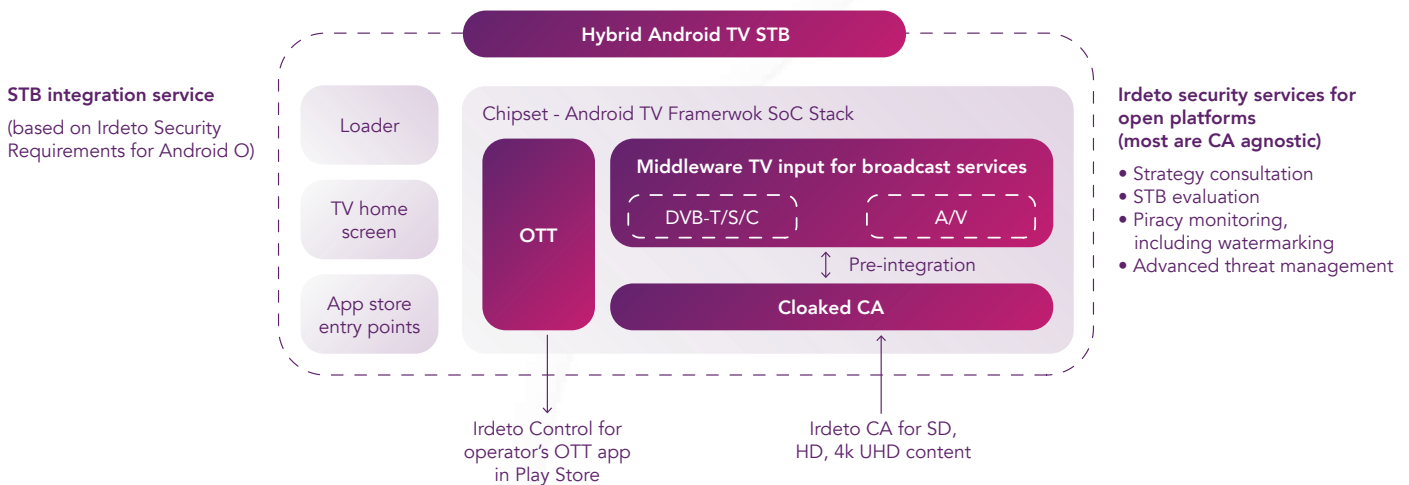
Hybrid Android TV STB

STB integration service

(based on Irdeto Security Requirements for Android O)

Loader

TV home screen

App store entry points

Chipset - Android TV Framerwok SoC Stack

OTT

Middleware TV input for broadcast services

DVB-T/S/C

A/V

Pre-integration

Cloaked CA

Irdeto security services for open platforms (most are CA agnostic)

• Strategy consultation
• STB evaluation
• Piracy monitoring, including watermarking
• Advanced threat management

Irdeto Control for operator's OTT app in Play Store

Irdeto CA for SD, HD, 4k UHD content